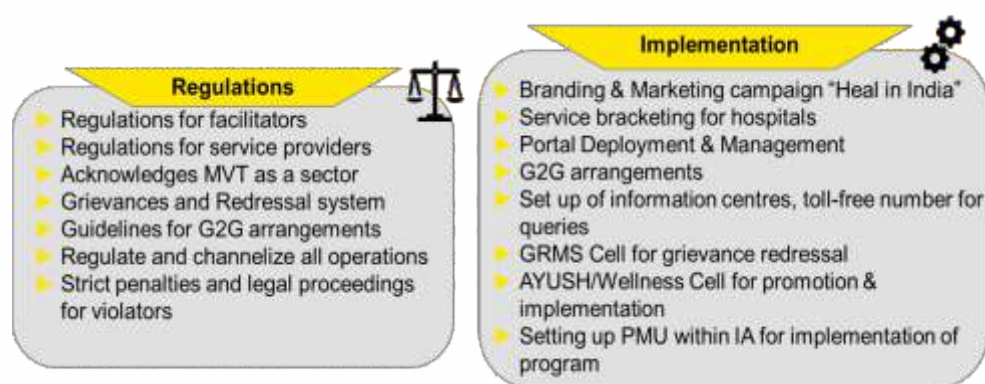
Regulations

Regulations for facilitators
Regulations for service providers
Acknowledges MVT as a sector
Grievances and Redressal system
Guidelines for G2G arrangements
Regulate and channelize all operations
Strict penalties and legal proceedings for violators

Implementation

Branding & Marketing campaign "Heal in India"
Service bracketing for hospitals
Portal Deployment & Management
G2G arrangements
Set up of information centres, toll-free number for queries
GRMS Cell for grievance redressal
AYUSH/Wellness Cell for promotion & implementation
Setting up PMU within IA for implementation of program